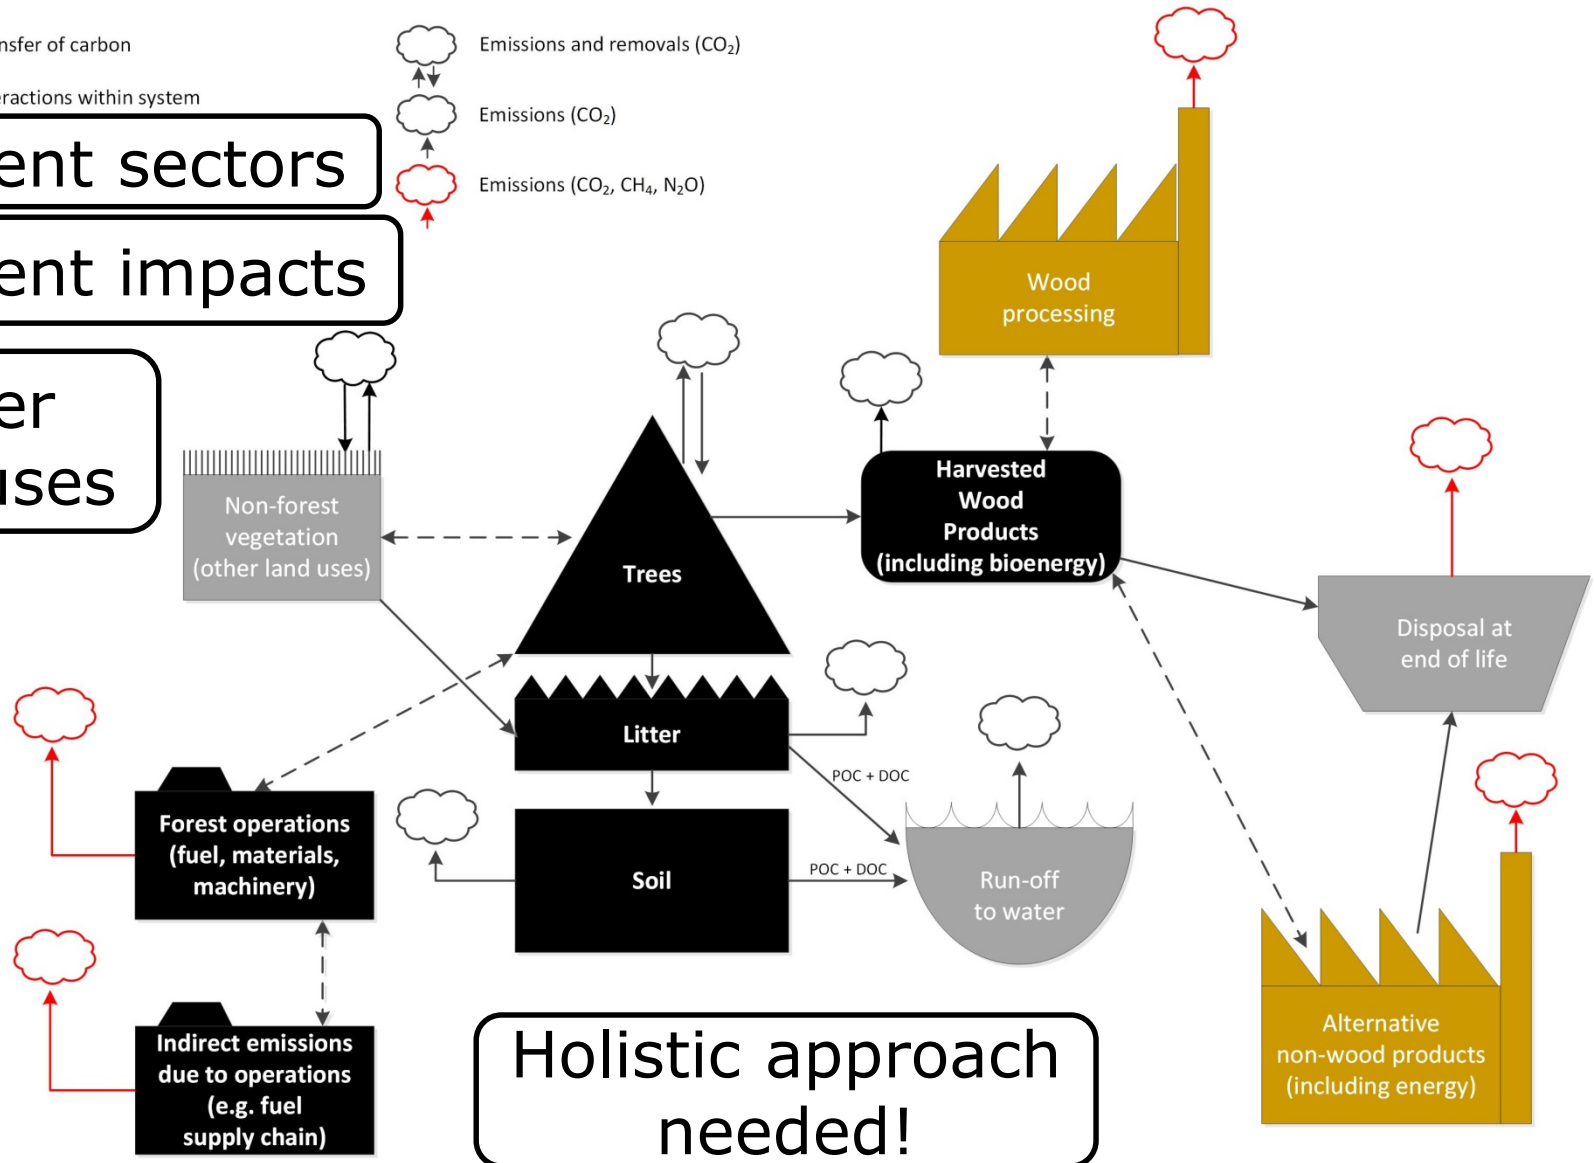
nsfer of carbon

eractions within system

Emissions and removals ($CO_2$)

Emissions ($CO_2$)

Emissions ($CO_2$, $CH_4$, $N_2O$)

ent sectors

ent impacts

er
uses

Wood processing

Non-forest vegetation (other land uses)

Trees

Harvested Wood Products (including bioenergy)

Disposal at end of life

Litter

POC + DOC

Forest operations (fuel, materials, machinery)

Soil

POC + DOC

Run-off to water

Indirect emissions due to operations (e.g. fuel supply chain)

Holistic approach needed!

Alternative non-wood products (including energy)